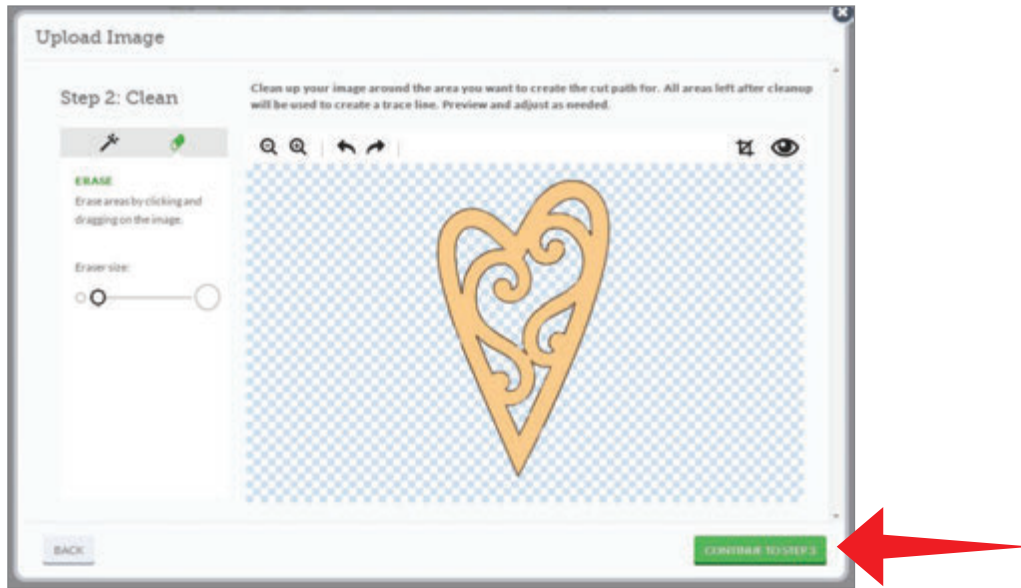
Upload Image

Step 2: Clean

Clean up your image around the area you want to create the cut path for. All areas left after cleanup will be used to create a trace line. Preview and adjust as needed.

ERASE

Erase areas by clicking and dragging on the image.

Eraser size:

BACK

CONTINUE TO STEP 3